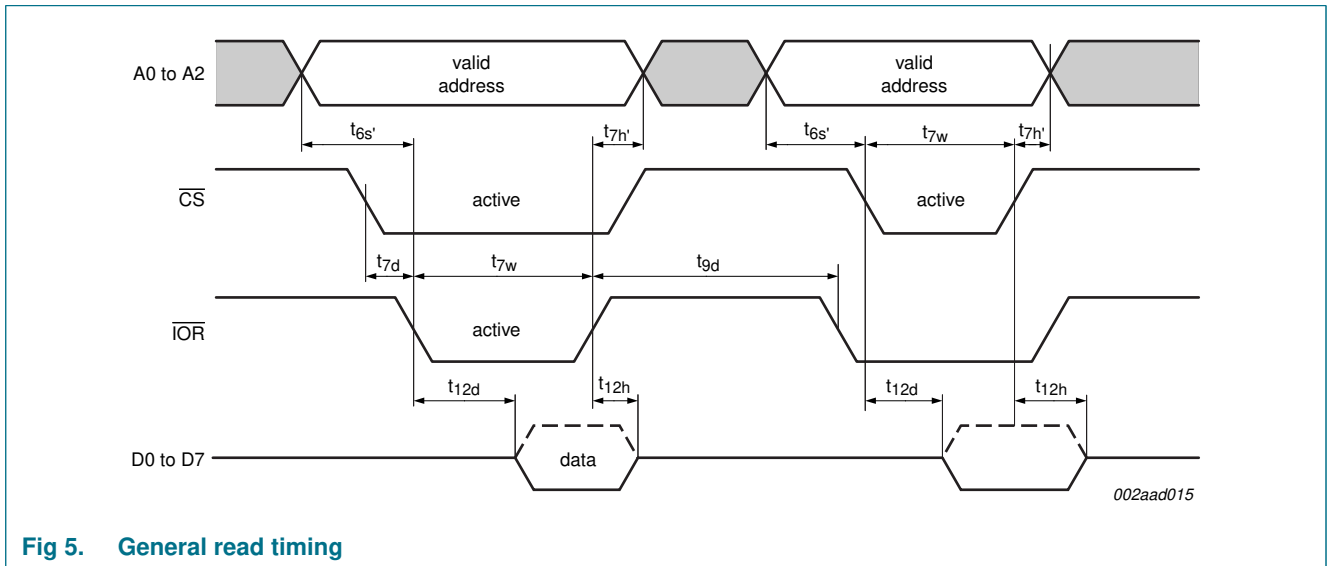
A0 to A2

valid address

valid address

$t_{6s'}$

$t_{7h'}$

$t_{6s'}$

$t_{7w}$

$t_{7h'}$

$\overline{CS}$

active

active

$t_{7d}$

$t_{7w}$

$t_{9d}$

$\overline{IOR}$

active

$t_{12d}$

$t_{12h}$

$t_{12d}$

$t_{12h}$

D0 to D7

data

002aad015

Fig 5. General read timing